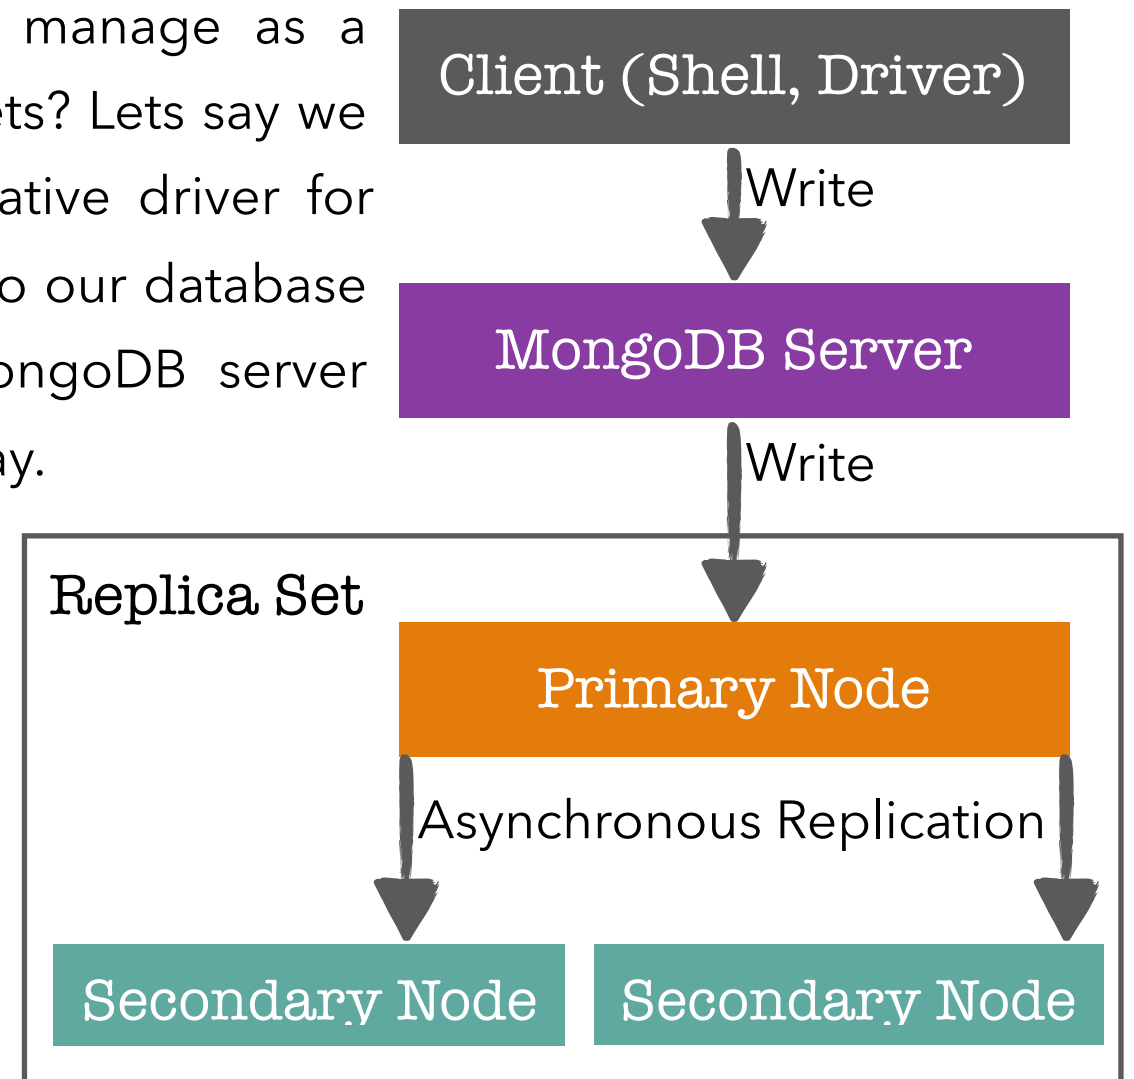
manage as a
ets? Lets say we
ative driver for
o our database
ongoDB server
ay.

Client (Shell, Driver)

Write

MongoDB Server

Write

Replica Set

Primary Node

Asynchronous Replication

Secondary Node

Secondary Node